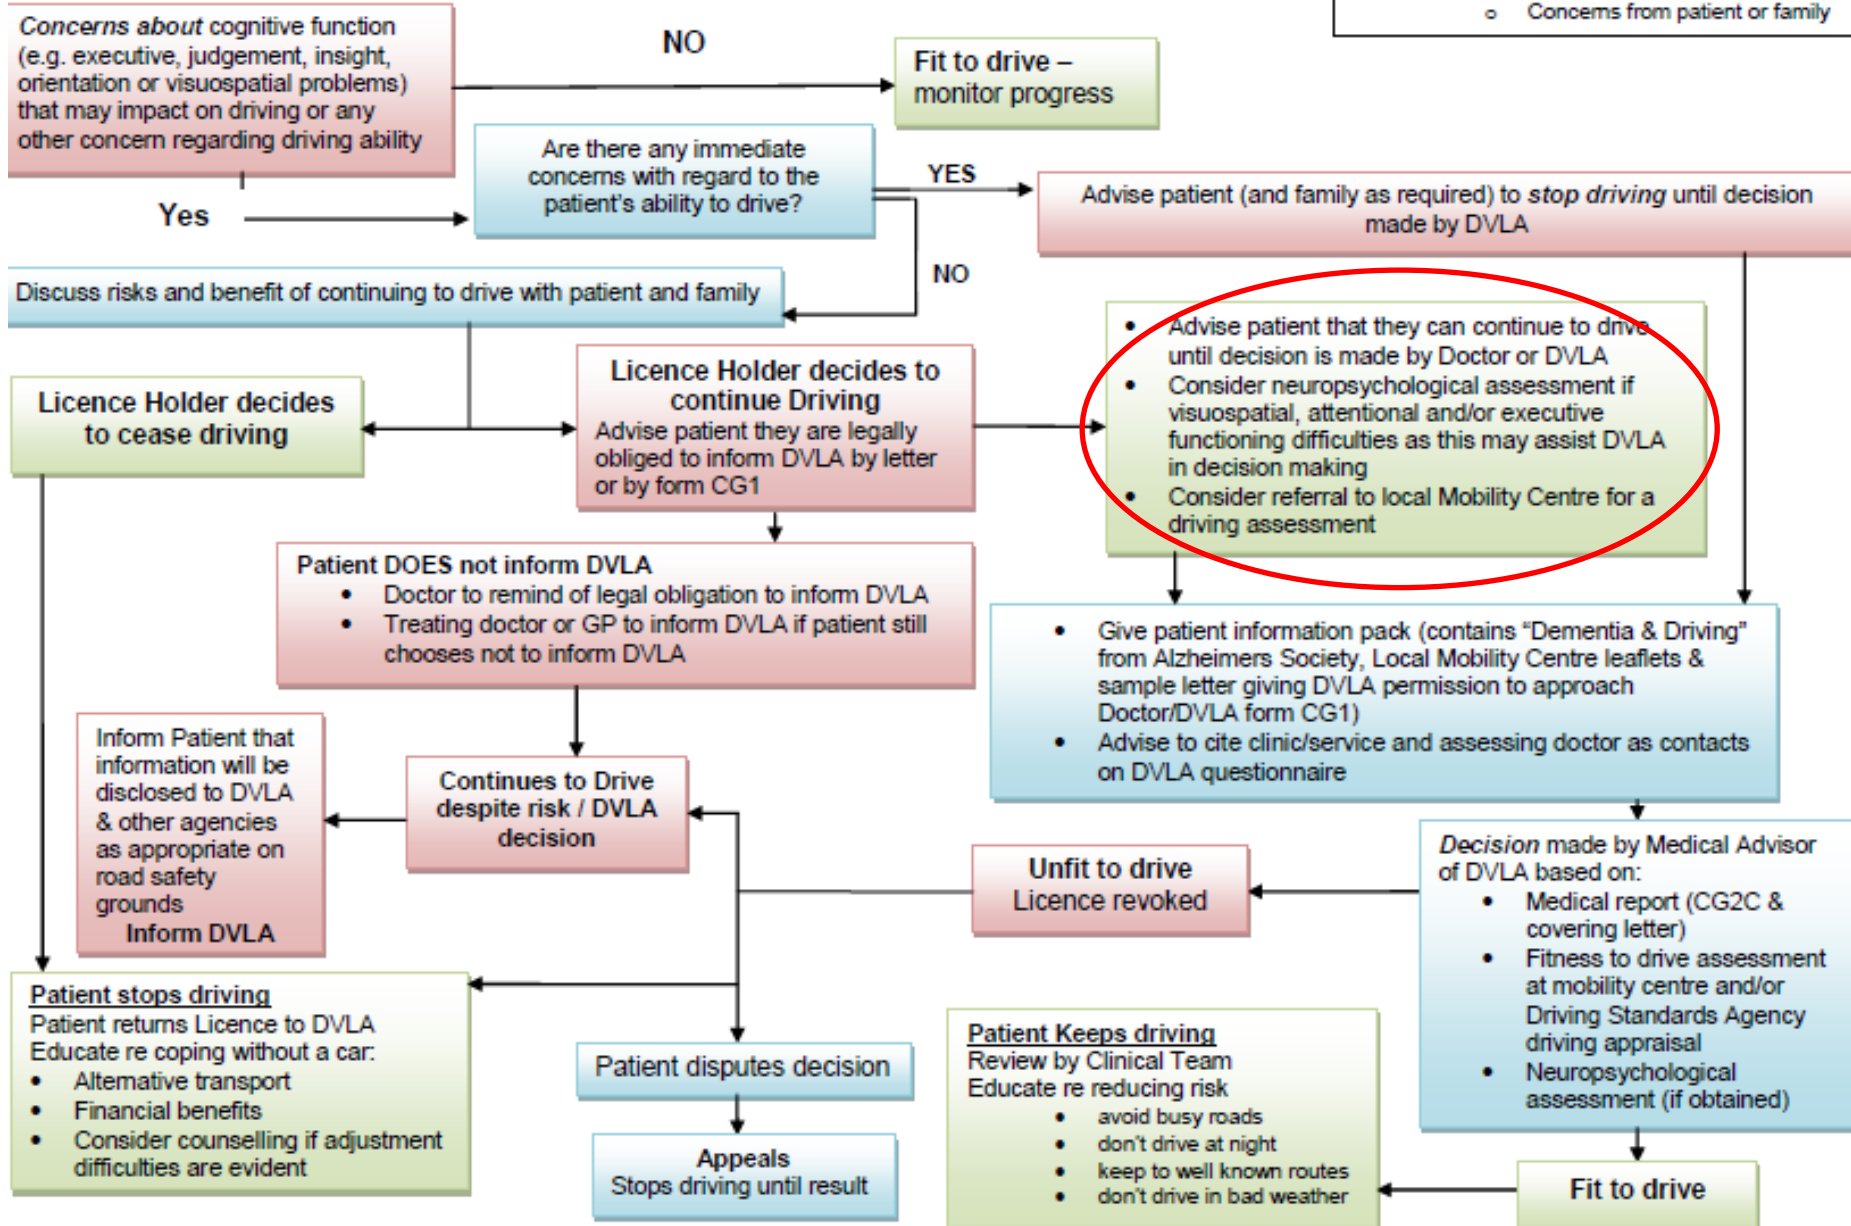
o Concerns from patient or family

*Concerns about* cognitive function (e.g. executive, judgement, insight, orientation or visuospatial problems) that may impact on driving or any other concern regarding driving ability

NO

Fit to drive – monitor progress

Yes

Are there any immediate concerns with regard to the patient's ability to drive?

YES

Advise patient (and family as required) to *stop driving* until decision made by DVLA

NO

Discuss risks and benefit of continuing to drive with patient and family

Licence Holder decides to cease driving

Licence Holder decides to continue Driving
Advise patient they are legally obliged to inform DVLA by letter or by form CG1

- Advise patient that they can continue to drive until decision is made by Doctor or DVLA
- Consider neuropsychological assessment if visuospatial, attentional and/or executive functioning difficulties as this may assist DVLA in decision making
- Consider referral to local Mobility Centre for a driving assessment

Patient DOES not inform DVLA
- Doctor to remind of legal obligation to inform DVLA
- Treating doctor or GP to inform DVLA if patient still chooses not to inform DVLA

- Give patient information pack (contains "Dementia & Driving" from Alzheimers Society, Local Mobility Centre leaflets & sample letter giving DVLA permission to approach Doctor/DVLA form CG1)
- Advise to cite clinic/service and assessing doctor as contacts on DVLA questionnaire

Inform Patient that information will be disclosed to DVLA & other agencies as appropriate on road safety grounds
Inform DVLA

Continues to Drive despite risk / DVLA decision

Unfit to drive
Licence revoked

*Decision* made by Medical Advisor of DVLA based on:
- Medical report (CG2C & covering letter)
- Fitness to drive assessment at mobility centre and/or Driving Standards Agency driving appraisal
- Neuropsychological assessment (if obtained)

Patient stops driving
Patient returns Licence to DVLA
Educate re coping without a car:
- Alternative transport
- Financial benefits
- Consider counselling if adjustment difficulties are evident

Patient disputes decision

Appeals
Stops driving until result

Patient Keeps driving
Review by Clinical Team
Educate re reducing risk
- avoid busy roads
- don't drive at night
- keep to well known routes
- don't drive in bad weather

Fit to drive